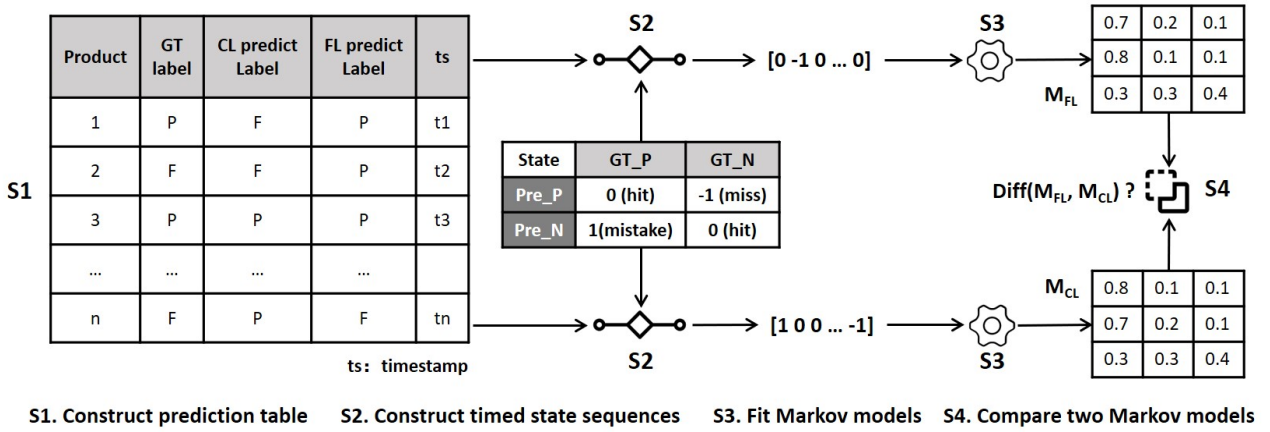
S1

| Product | GT label | CL predict Label | FL predict Label | ts |
|---|---|---|---|---|
| 1 | P | F | P | t1 |
| 2 | F | F | P | t2 |
| 3 | P | P | P | t3 |
| … | … | … | … | |
| n | F | P | F | tn |

ts：timestamp

S2

[0 -1 0 … 0]

S3

| 0.7 | 0.2 | 0.1 |
|---|---|---|
| 0.8 | 0.1 | 0.1 |
| 0.3 | 0.3 | 0.4 |

$M_{FL}$

| State | GT_P | GT_N |
|---|---|---|
| Pre_P | 0 (hit) | -1 (miss) |
| Pre_N | 1(mistake) | 0 (hit) |

Diff($M_{FL}$, $M_{CL}$) ?

S4

$M_{CL}$

| 0.8 | 0.1 | 0.1 |
|---|---|---|
| 0.7 | 0.2 | 0.1 |
| 0.3 | 0.3 | 0.4 |

[1 0 0 … -1]

S2

S3

S1. Construct prediction table S2. Construct timed state sequences S3. Fit Markov models S4. Compare two Markov models